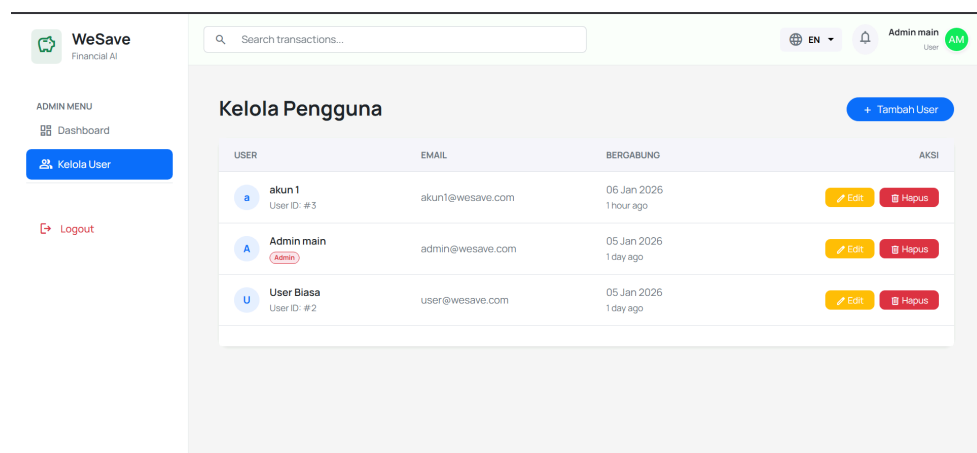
WeSave
Financial AI

Search transactions...

EN

Admin main
User

AM

ADMIN MENU
Dashboard
Kelola User

Logout

Kelola Pengguna

+ Tambah User

| USER | EMAIL | BERGABUNG | AKSI |
|---|---|---|---|
| a akun 1 User ID: #3 | akun1@wesave.com | 06 Jan 2026 1 hour ago | Edit Hapus |
| A Admin main Admin | admin@wesave.com | 05 Jan 2026 1 day ago | Edit Hapus |
| U User Biasa User ID: #2 | user@wesave.com | 05 Jan 2026 1 day ago | Edit Hapus |